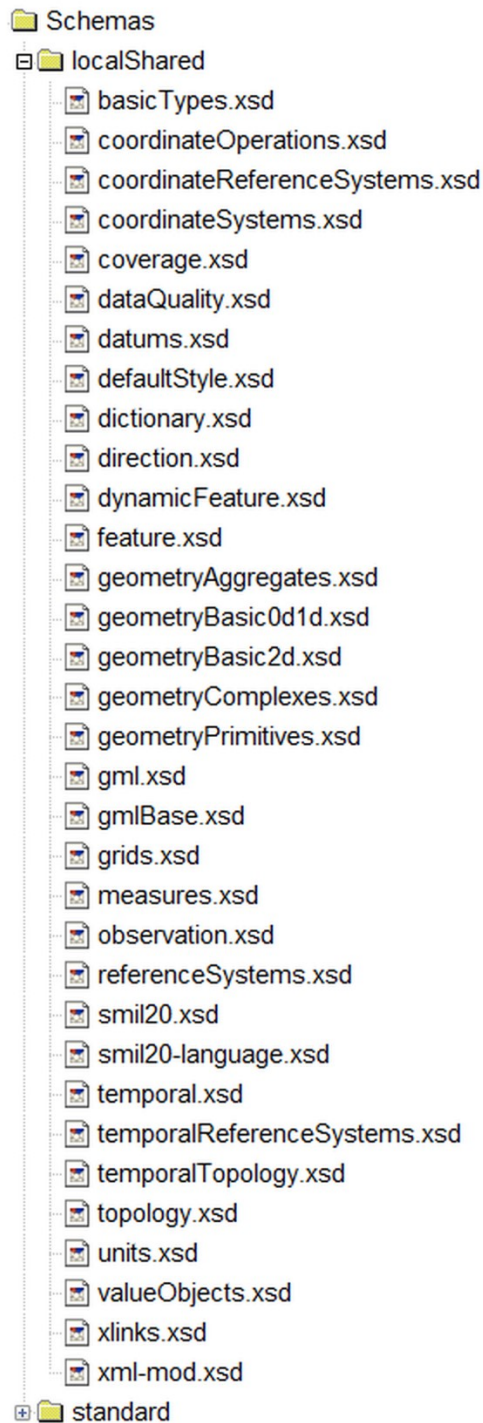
Schemas
localShared
basicTypes.xsd
coordinateOperations.xsd
coordinateReferenceSystems.xsd
coordinateSystems.xsd
coverage.xsd
dataQuality.xsd
datums.xsd
defaultStyle.xsd
dictionary.xsd
direction.xsd
dynamicFeature.xsd
feature.xsd
geometryAggregates.xsd
geometryBasic0d1d.xsd
geometryBasic2d.xsd
geometryComplexes.xsd
geometryPrimitives.xsd
gml.xsd
gmlBase.xsd
grids.xsd
measures.xsd
observation.xsd
referenceSystems.xsd
smil20.xsd
smil20-language.xsd
temporal.xsd
temporalReferenceSystems.xsd
temporalTopology.xsd
topology.xsd
units.xsd
valueObjects.xsd
xlinks.xsd
xml-mod.xsd
standard